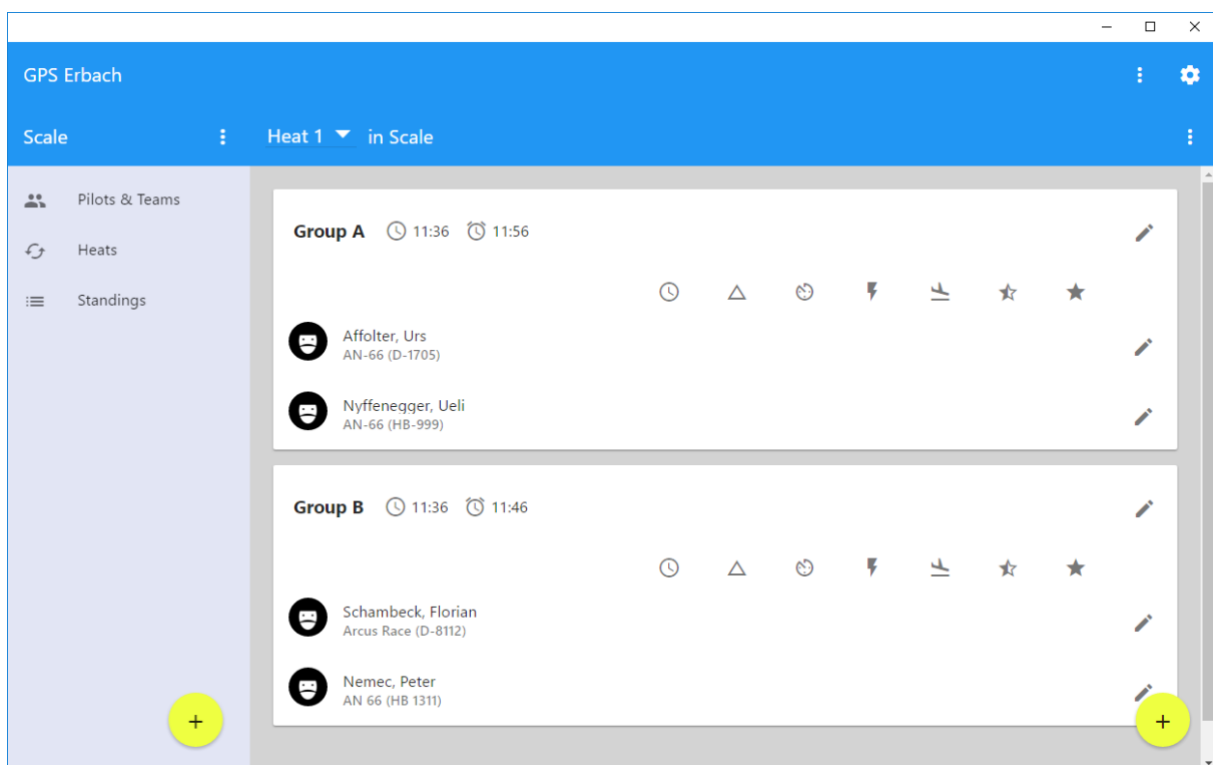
GPS Erbach

Scale

Heat 1 in Scale

Pilots & Teams

Heats

Standings

Group A 11:36 11:56

Affolter, Urs
AN-66 (D-1705)

Nyffenegger, Ueli
AN-66 (HB-999)

Group B 11:36 11:46

Schambeck, Florian
Arcus Race (D-8112)

Nemec, Peter
AN 66 (HB 1311)

+

+